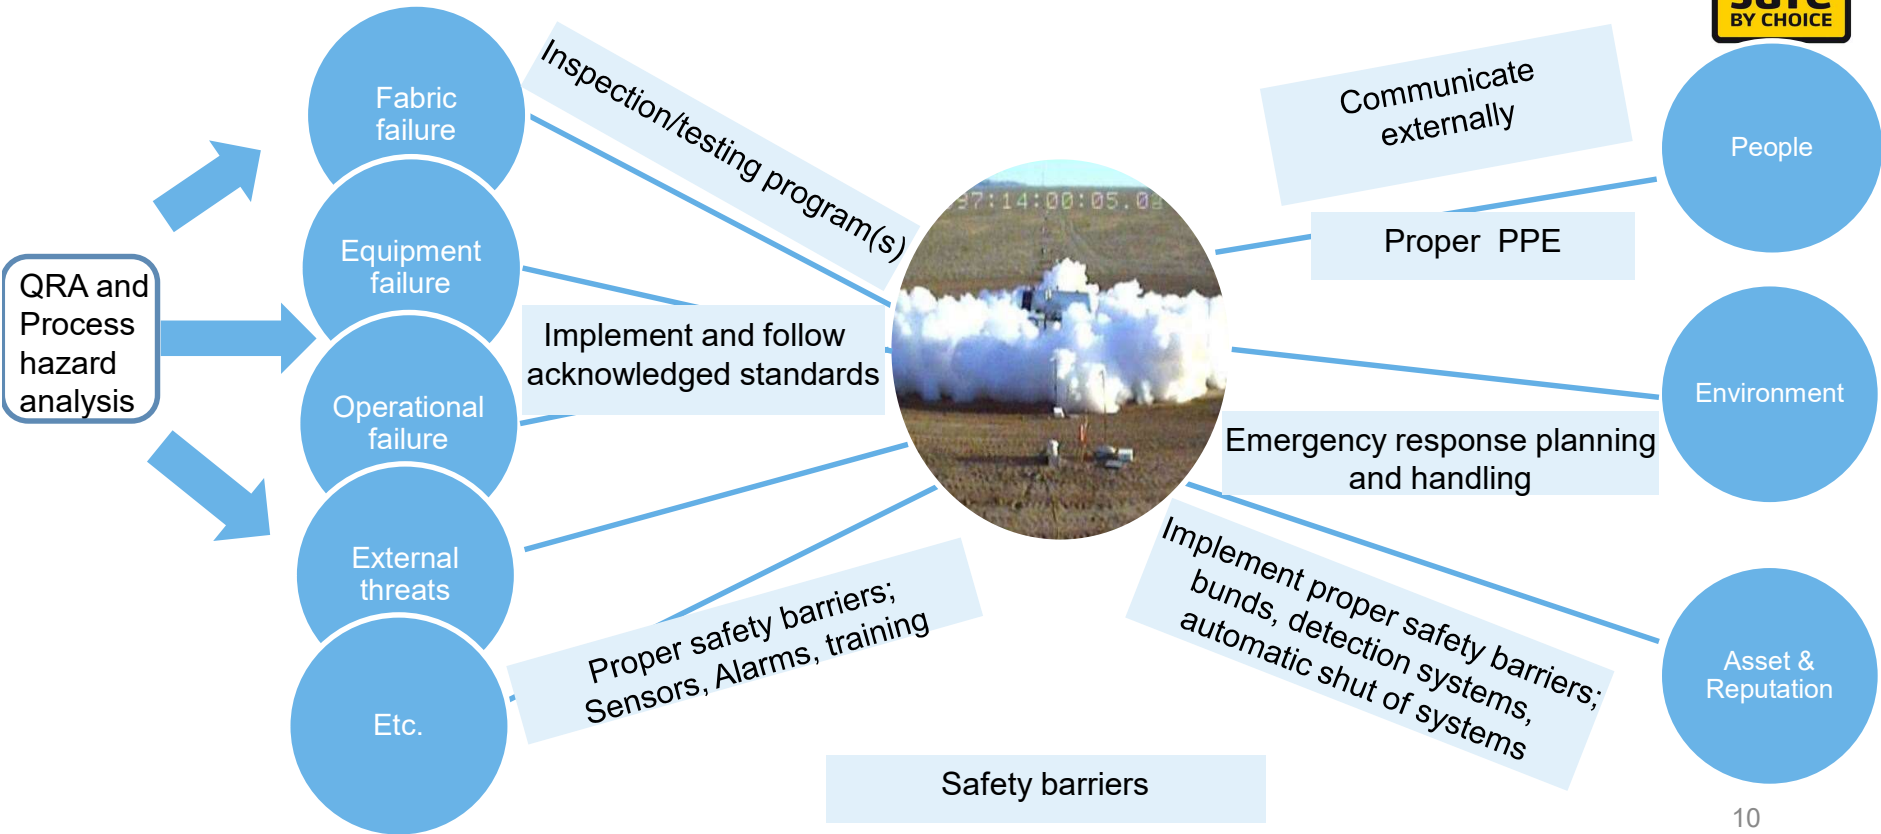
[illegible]
BY CHOICE

QRA and Process hazard analysis

Fabric failure

Equipment failure

Operational failure

External threats

Etc.

Inspection/testing program(s)

Implement and follow acknowledged standards

Proper safety barriers; Sensors, Alarms, training

37:14:00:05.0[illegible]

Communicate externally

Proper PPE

Emergency response planning and handling

Implement proper safety barriers; bunds, detection systems, automatic shut of systems

People

Environment

Asset & Reputation

Safety barriers

10